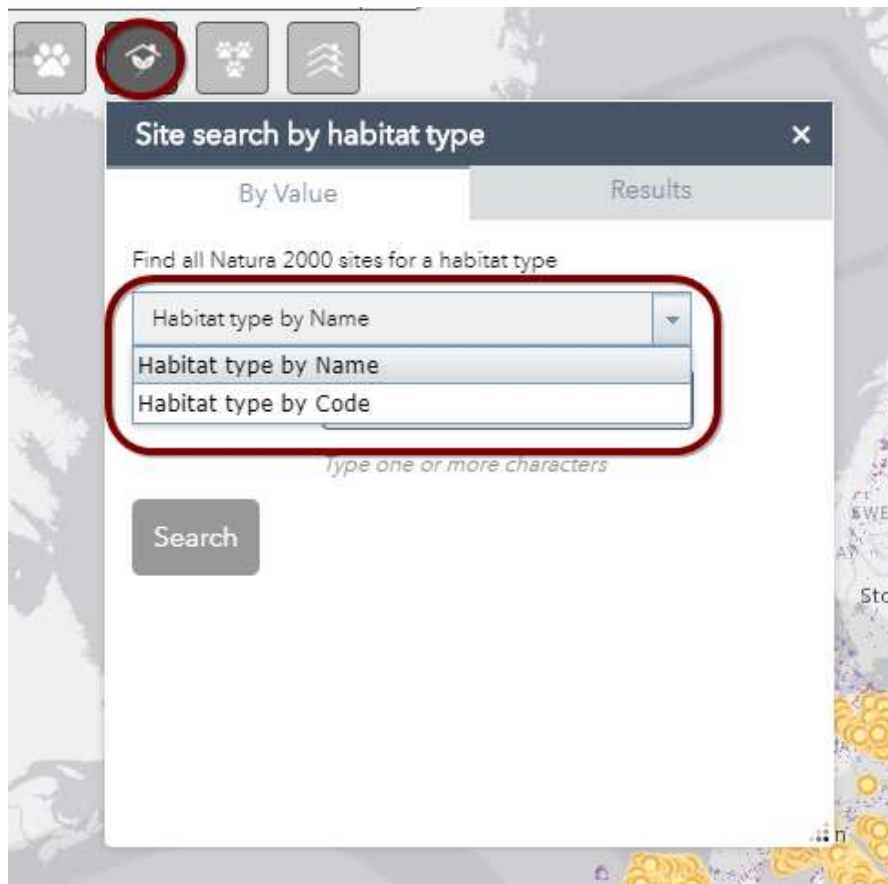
Site search by habitat type

×

By Value

Results

Find all Natura 2000 sites for a habitat type

Habitat type by Name

Habitat type by Name

Habitat type by Code

Type one or more characters

Search

SWE

Sto